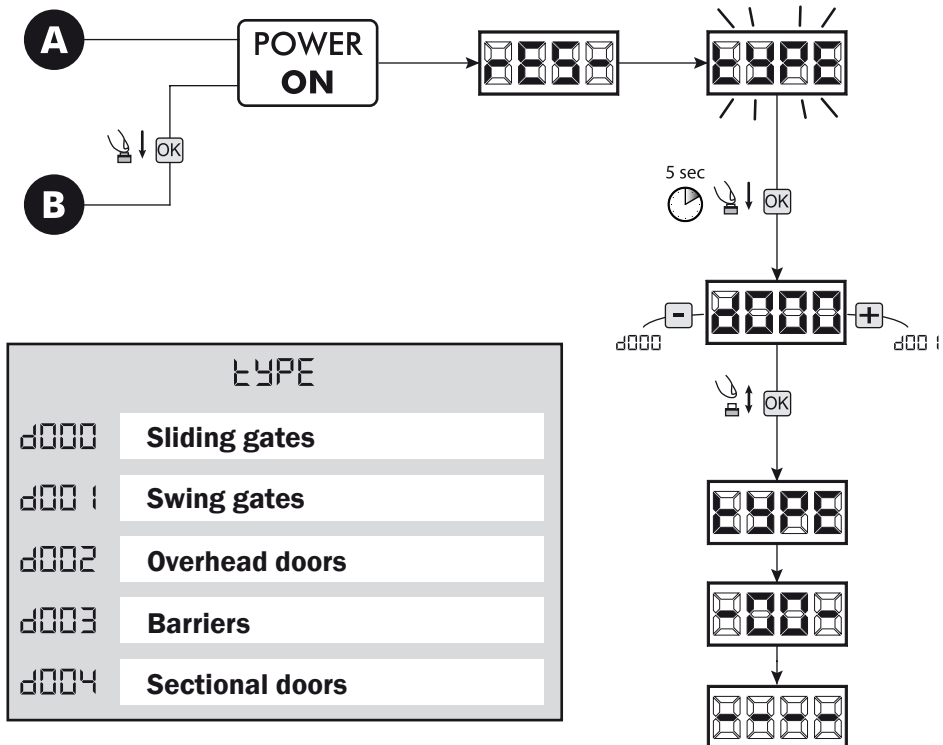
A

POWER ON

rES-

tYPE

OK

B

5 sec

OK

-

d000

+

d000

d001

OK

tYPE

-00-

----

| tYPE | |
|---|---|
| d000 | Sliding gates |
| d001 | Swing gates |
| d002 | Overhead doors |
| d003 | Barriers |
| d004 | Sectional doors |